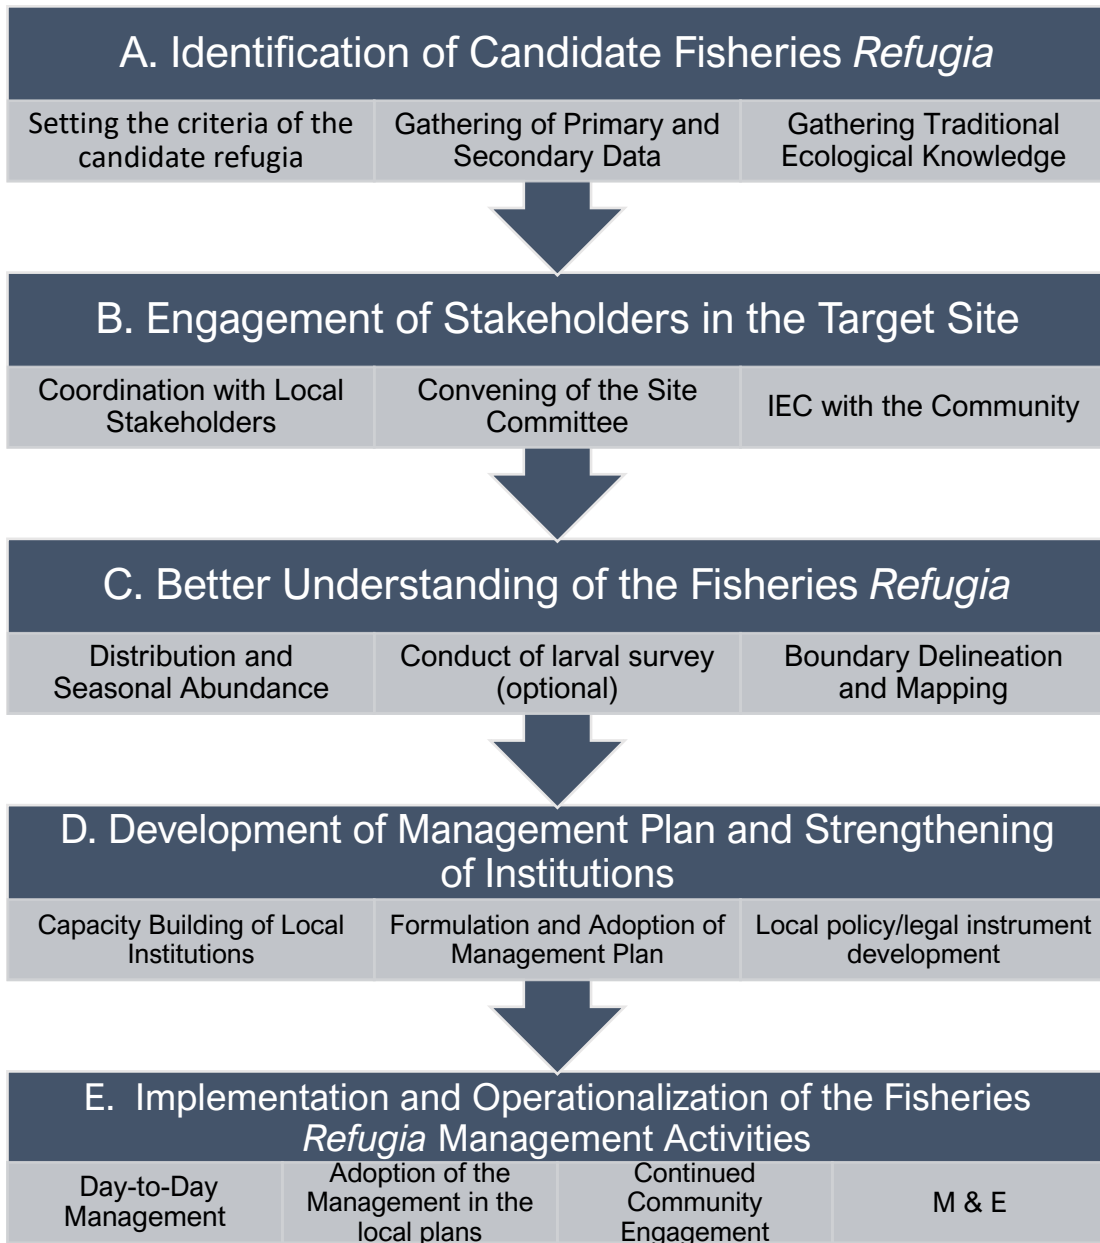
A. Identification of Candidate Fisheries *Refugia*

| Setting the criteria of the candidate refugia | Gathering of Primary and Secondary Data | Gathering Traditional Ecological Knowledge |
|---|---|---|

B. Engagement of Stakeholders in the Target Site

| Coordination with Local Stakeholders | Convening of the Site Committee | IEC with the Community |
|---|---|---|

C. Better Understanding of the Fisheries *Refugia*

| Distribution and Seasonal Abundance | Conduct of larval survey (optional) | Boundary Delineation and Mapping |
|---|---|---|

D. Development of Management Plan and Strengthening of Institutions

| Capacity Building of Local Institutions | Formulation and Adoption of Management Plan | Local policy/legal instrument development |
|---|---|---|

E. Implementation and Operationalization of the Fisheries *Refugia* Management Activities

| Day-to-Day Management | Adoption of the Management in the local plans | Continued Community Engagement | M & E |
|---|---|---|---|